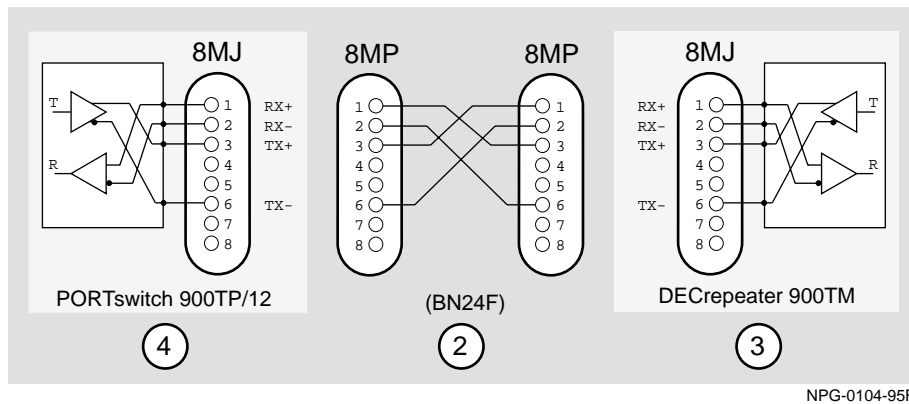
8MJ

T

R

1
2
3
4
5
6
7
8

RX+
RX-
TX+

TX-

PORTswitch 900TP/12

4

8MP

1
2
3
4
5
6
7
8

8MP

1
2
3
4
5
6
7
8

(BN24F)

2

8MJ

RX+
RX-
TX+

TX-

1
2
3
4
5
6
7
8

T

R

DECrepeater 900TM

3

NPG-0104-95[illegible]